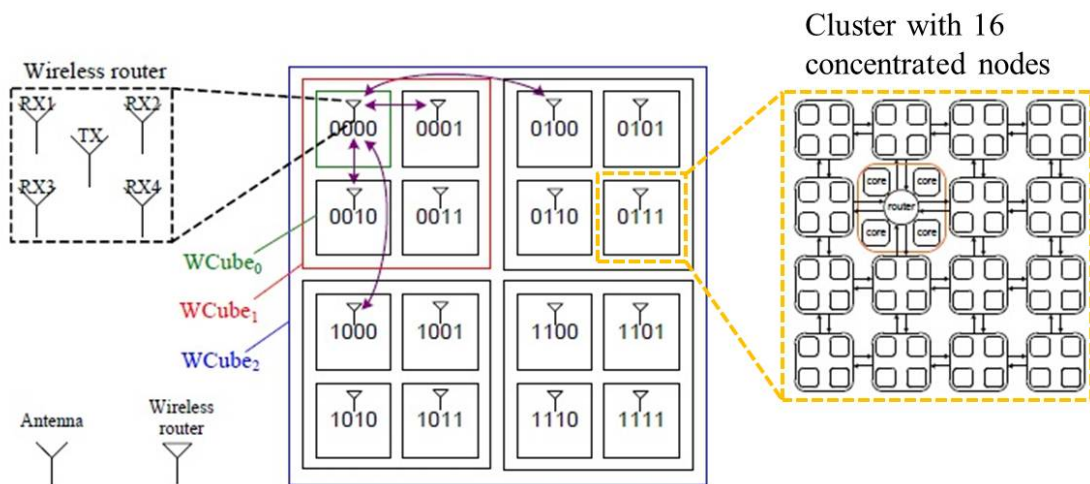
Cluster with 16 concentrated nodes

Wireless router

RX1

RX2

TX

RX3

RX4

0000

0001

0100

0101

0010

0011

0110

0111

WCube$_0$

WCube$_1$

WCube$_2$

1000

1001

1100

1101

1010

1011

1110

1111

core

core

router

core

core

Antenna

Wireless router